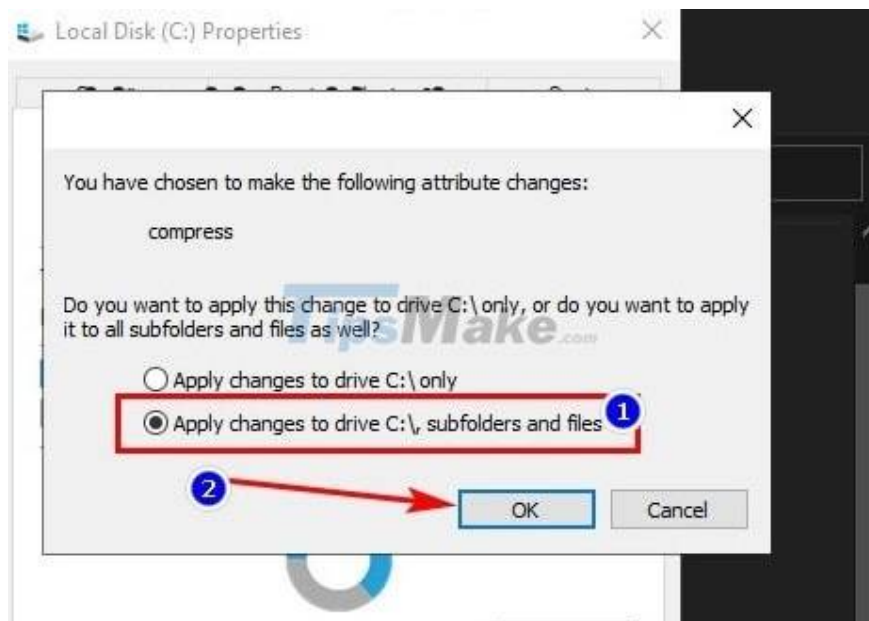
Local Disk (C:) Properties

×

You have chosen to make the following attribute changes:

compress

Do you want to apply this change to drive C:\ only, or do you want to apply it to all subfolders and files as well?

TipsMake.com

Apply changes to drive C:\ only

Apply changes to drive C:\, subfolders and files

1

2

OK

Cancel